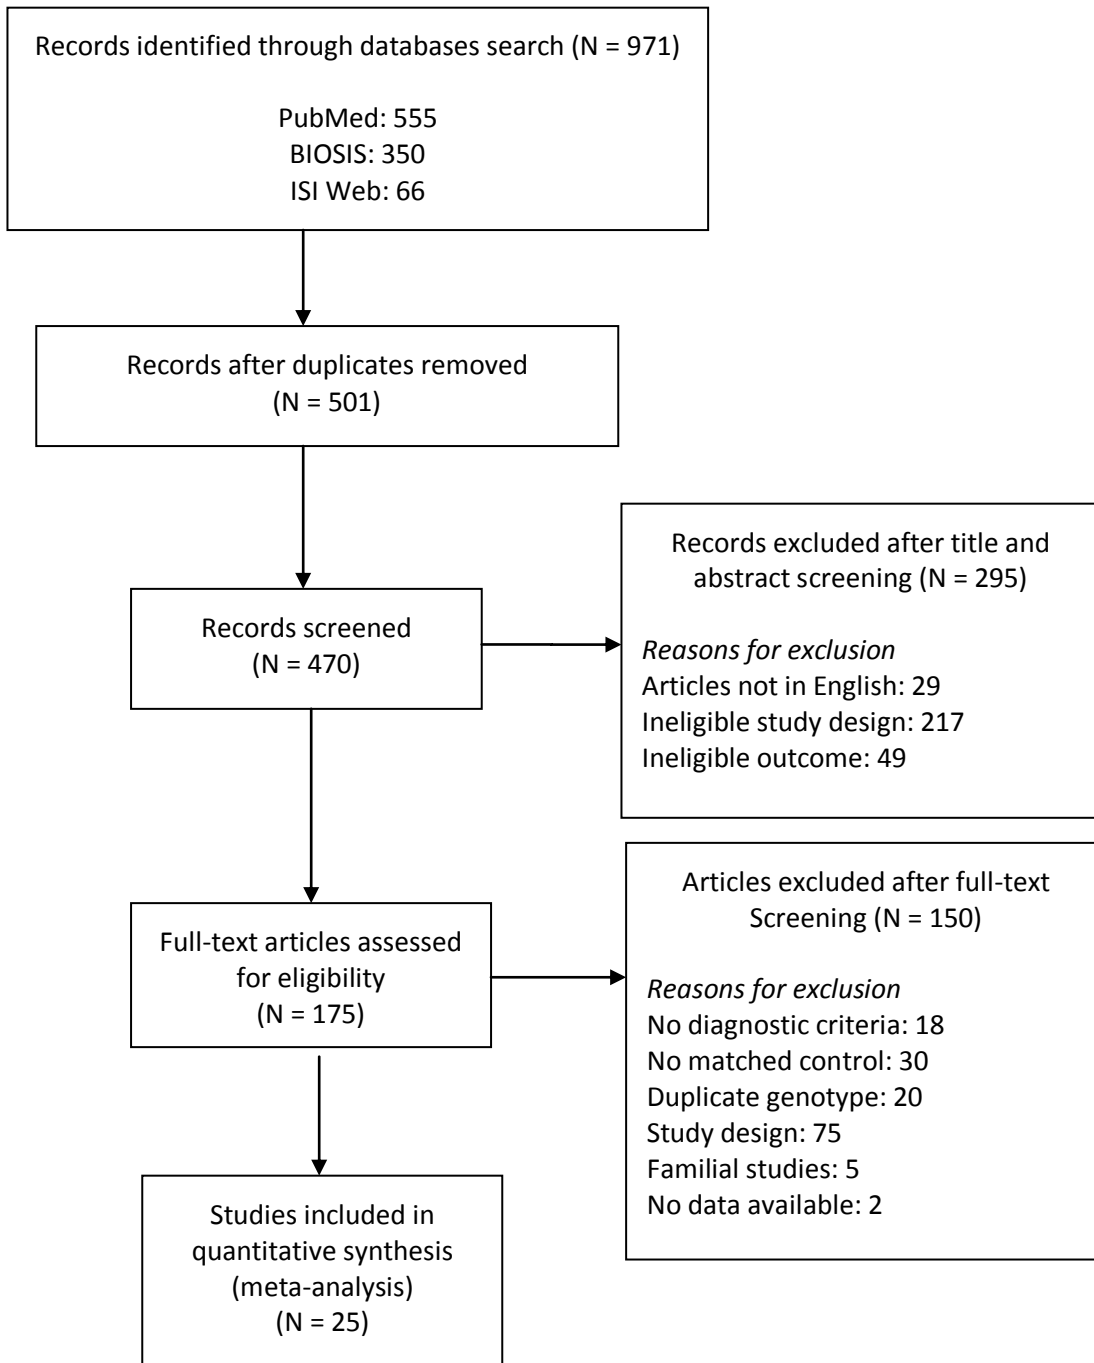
Records identified through databases search (N = 971)

PubMed: 555
BIOSIS: 350
ISI Web: 66

Records after duplicates removed
(N = 501)

Records screened
(N = 470)

Records excluded after title and abstract screening (N = 295)

*Reasons for exclusion*
Articles not in English: 29
Ineligible study design: 217
Ineligible outcome: 49

Full-text articles assessed for eligibility
(N = 175)

Articles excluded after full-text Screening (N = 150)

*Reasons for exclusion*
No diagnostic criteria: 18
No matched control: 30
Duplicate genotype: 20
Study design: 75
Familial studies: 5
No data available: 2

Studies included in quantitative synthesis (meta-analysis)
(N = 25)